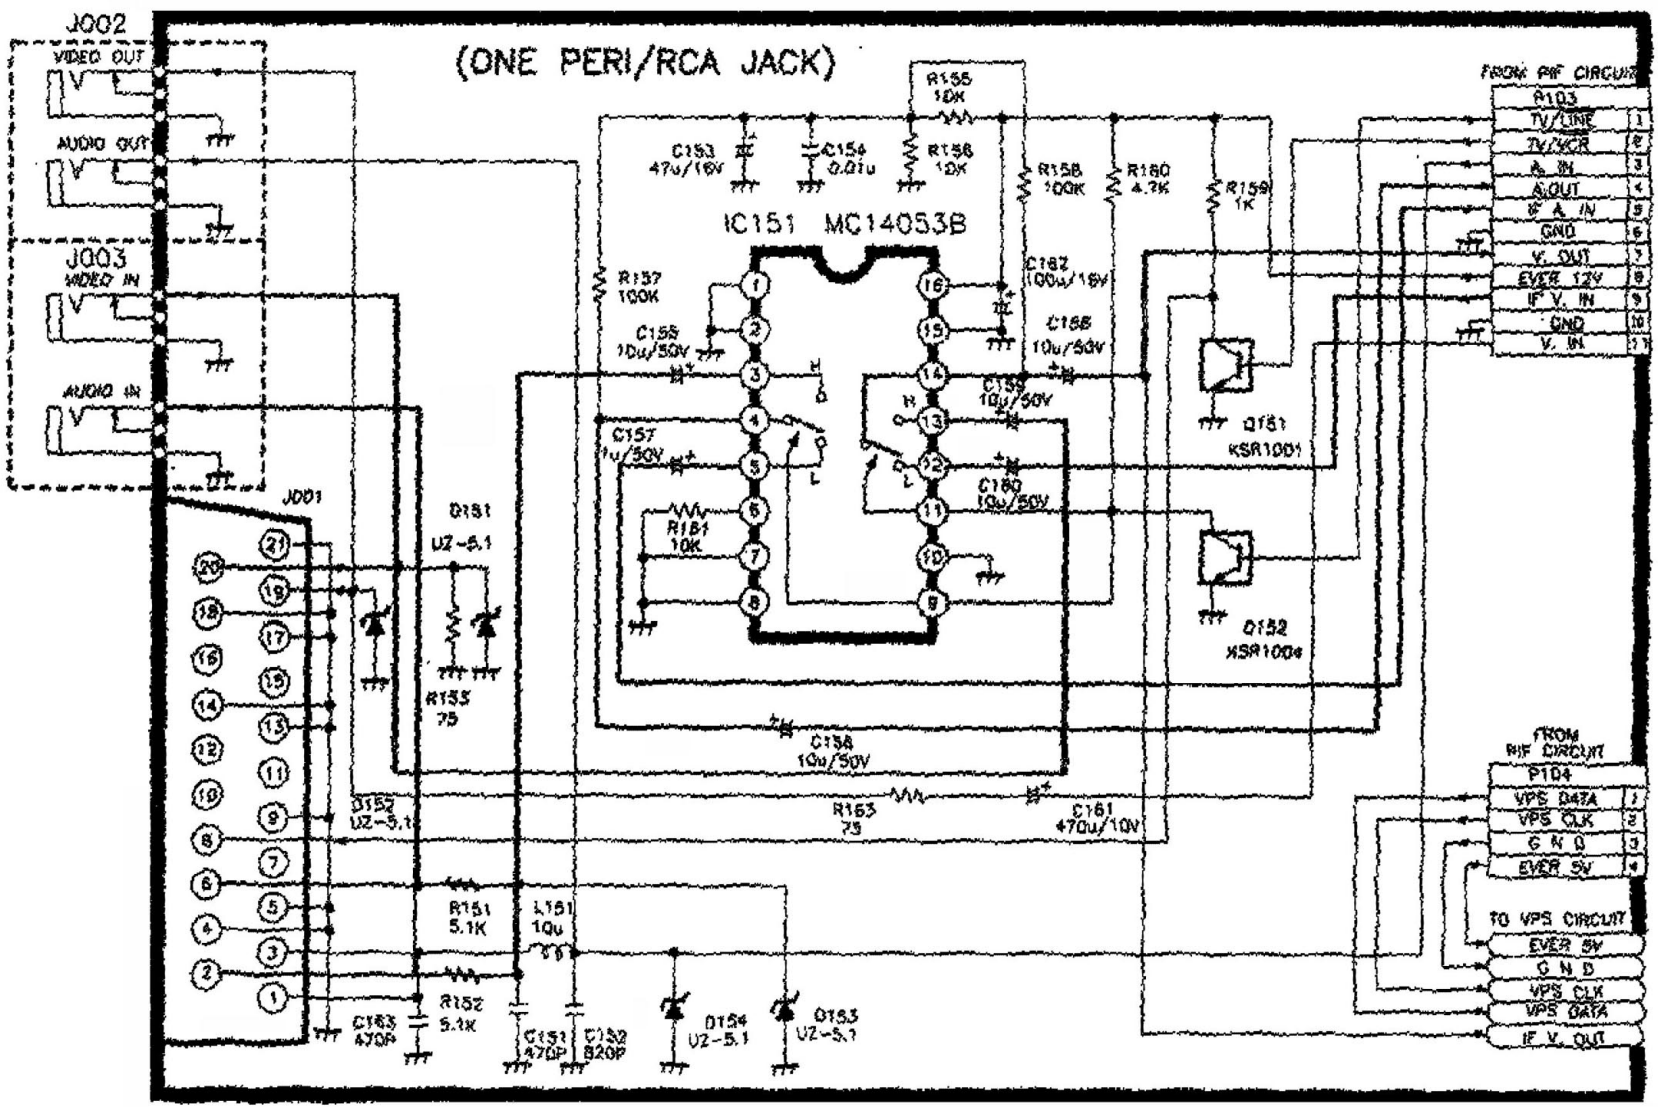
J002
VIDEO OUT
AUDIO OUT
J003
VIDEO IN
AUDIO IN

(ONE PERI/RCA JACK)

R155
10K
C153
47u/16V
C154
0.01u
R156
10K
R158
100K
R160
4.7K
R159
1K

IC151 MC14053B

R157
100K
C155
10u/50V
C187
100u/16V
C156
10u/50V
C159
10u/50V
C157
1u/50V
C160
10u/50V
R161
10K
H
L
H
L

Q151
KSR1001
Q152
KSR1004

FROM PIF CIRCUIT
P103
| TV/LINE | 1 |
|---|---|
| TV/VCR | 2 |
| A. IN | 3 |
| A.OUT | 4 |
| IF A. IN | 5 |
| GND | 6 |
| V. OUT | 7 |
| EVER 12V | 8 |
| IF V. IN | 9 |
| GND | 10 |
| V. IN | 11 |

J001
21
20
19
18
17
16
15
14
13
12
11
10
9
8
7
6
5
4
3
2
1

D151
UZ-5.1
R153
75
C158
10u/50V
D152
UZ-5.1
R163
75
C161
470u/10V
R151
5.1K
L151
10u
R152
5.1K
C163
470P
C151
470P
C152
820P
D154
UZ-5.1
D153
UZ-5.1

FROM
PIF CIRCUIT
P104
| VPS DATA | 1 |
|---|---|
| VPS CLK | 2 |
| G N D | 3 |
| EVER 5V | 4 |

TO VPS CIRCUIT
EVER 5V
G N D
VPS CLK
VPS DATA
IF V. OUT